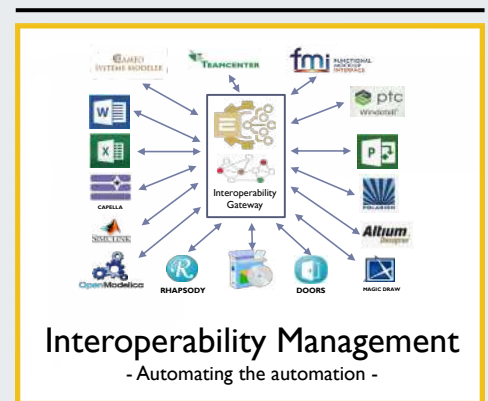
CAMEO SYSTEMS MODELER

TEAMCENTER

fmi FUNCTIONAL MOCKUP INTERFACE

ptc Windchill

CAPELLA

SIMULINK

OpenModelica

RHAPSODY

DOORS

MAGIC DRAW

Altium Designer

POLARION

Interoperability Gateway

Interoperability Management
- Automating the automation -